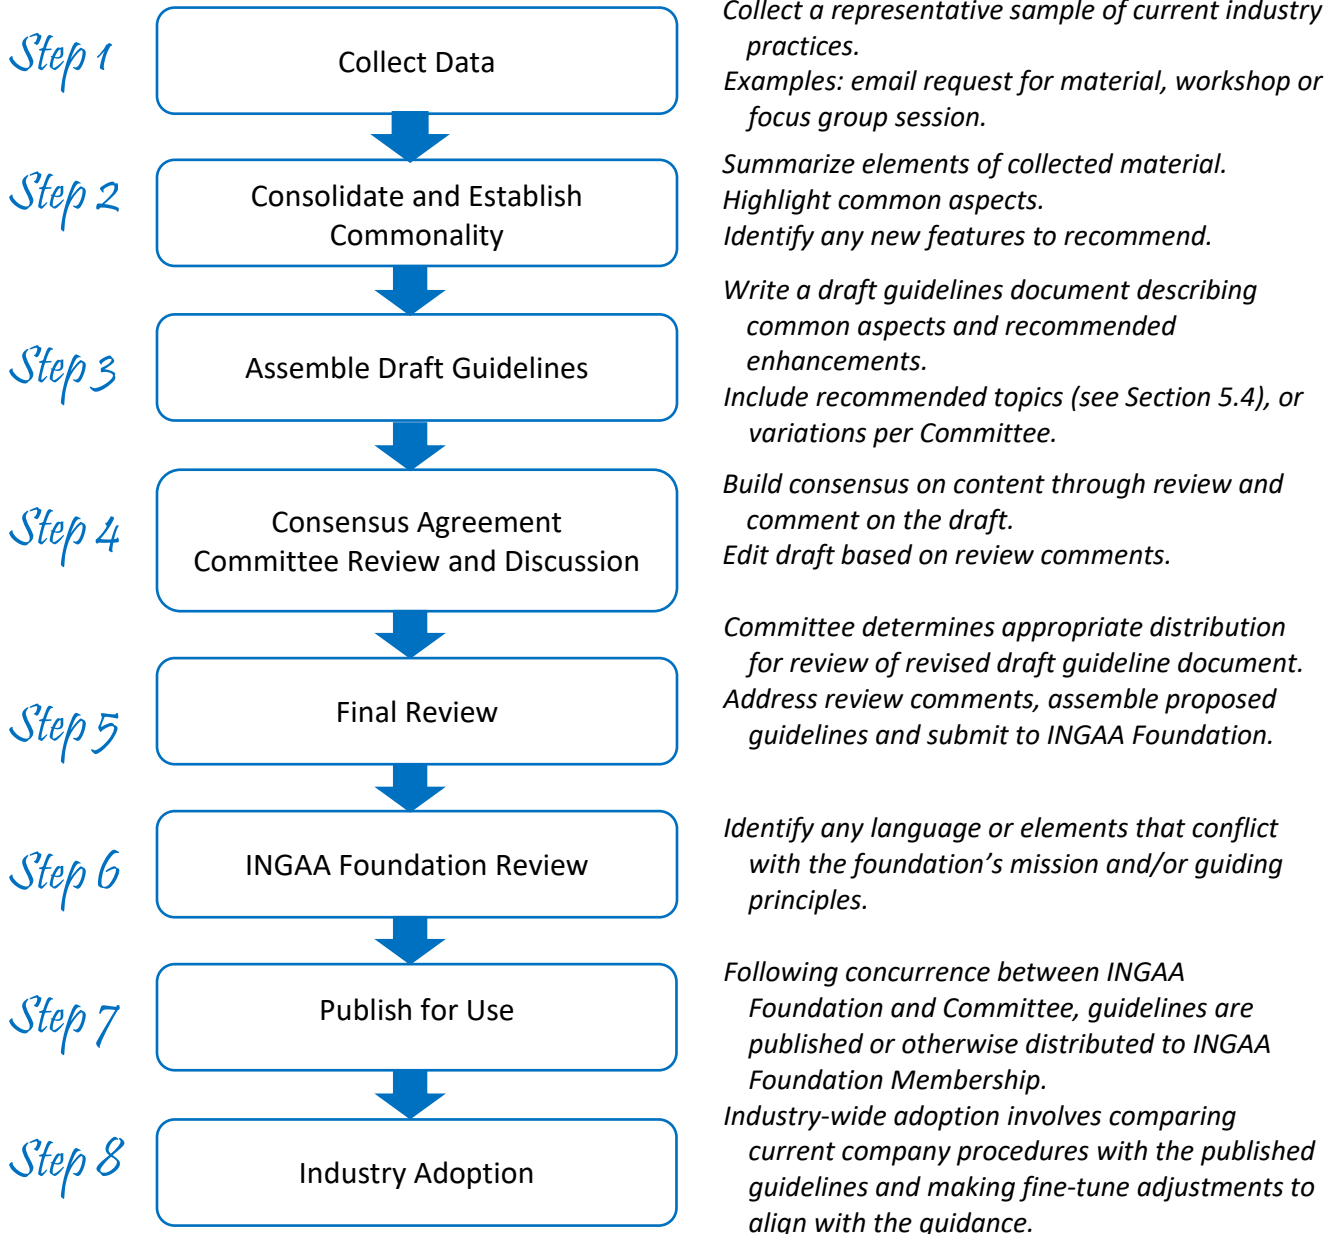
Step 1

Collect Data

Collect a representative sample of current industry practices.

Examples: email request for material, workshop or focus group session.

Step 2

Consolidate and Establish Commonality

Summarize elements of collected material.

Highlight common aspects.

Identify any new features to recommend.

Step 3

Assemble Draft Guidelines

Write a draft guidelines document describing common aspects and recommended enhancements.

Include recommended topics (see Section 5.4), or variations per Committee.

Step 4

Consensus Agreement Committee Review and Discussion

Build consensus on content through review and comment on the draft.

Edit draft based on review comments.

Step 5

Final Review

Committee determines appropriate distribution for review of revised draft guideline document.

Address review comments, assemble proposed guidelines and submit to INGAA Foundation.

Step 6

INGAA Foundation Review

Identify any language or elements that conflict with the foundation's mission and/or guiding principles.

Step 7

Publish for Use

Following concurrence between INGAA Foundation and Committee, guidelines are published or otherwise distributed to INGAA Foundation Membership.

Step 8

Industry Adoption

Industry-wide adoption involves comparing current company procedures with the published guidelines and making fine-tune adjustments to align with the guidance.